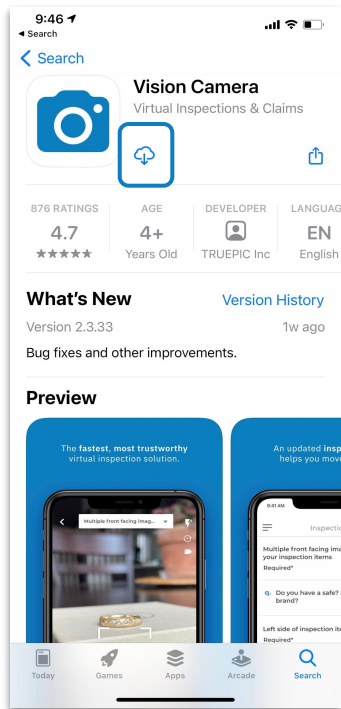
9:46
◂ Search

< Search

Vision Camera
Virtual Inspections & Claims

876 RATINGS
4.7
★★★★★

AGE
4+
Years Old

DEVELOPER
TRUEPIC Inc

LANGUAG
EN
English

What's New
Version History

Version 2.3.33
1w ago

Bug fixes and other improvements.

Preview

The fastest, most trustworthy virtual inspection solution.

Multiple front facing imag...

An updated insp helps you move

9:41 AM

Inspectio

Multiple front facing ima your inspection items
Required*

Q: Do you have a safe? brand?

Left side of inspection ite
Required*

Today
Games
Apps
Arcade
Search